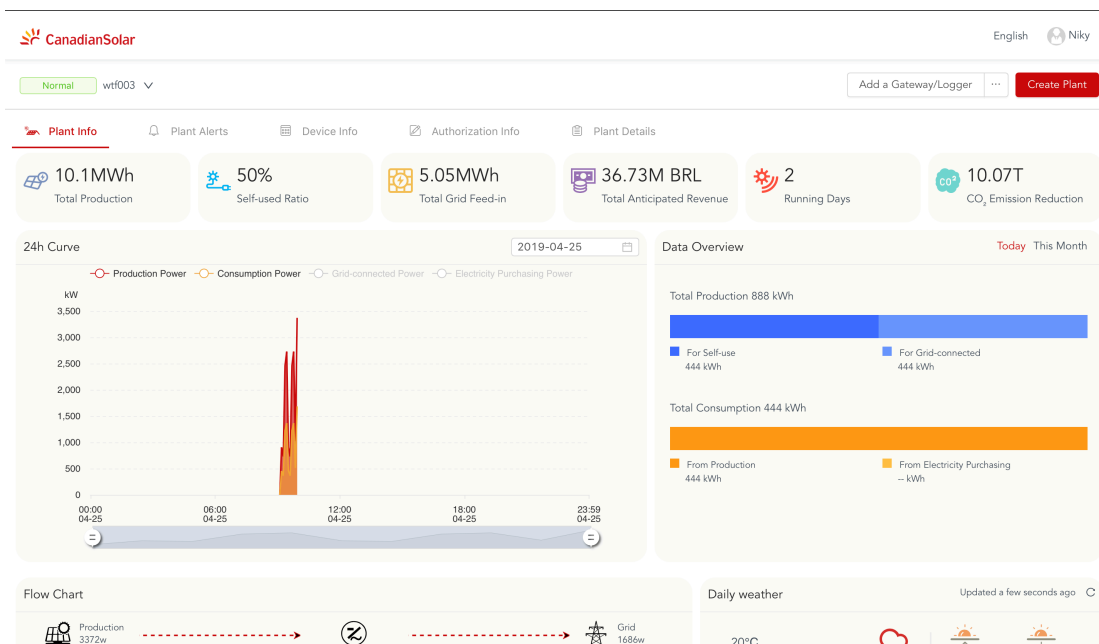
CanadianSolar

English Niky

Normal wtf003

Add a Gateway/Logger ··· Create Plant

Plant Info Plant Alerts Device Info Authorization Info Plant Details

10.1MWh
Total Production

50%
Self-used Ratio

5.05MWh
Total Grid Feed-in

36.73M BRL
Total Anticipated Revenue

2
Running Days

10.07T
$CO_2$ Emission Reduction

24h Curve

2019-04-25

Production Power Consumption Power Grid-connected Power Electricity Purchasing Power

kW
3,500
3,000
2,500
2,000
1,500
1,000
500
0

00:00 04-25
06:00 04-25
12:00 04-25
18:00 04-25
23:59 04-25

Data Overview

Today This Month

Total Production 888 kWh

For Self-use
444 kWh

For Grid-connected
444 kWh

Total Consumption 444 kWh

From Production
444 kWh

From Electricity Purchasing
-- kWh

Flow Chart

Production
3372w

Grid
1686w

Daily weather

Updated a few seconds ago

20°C